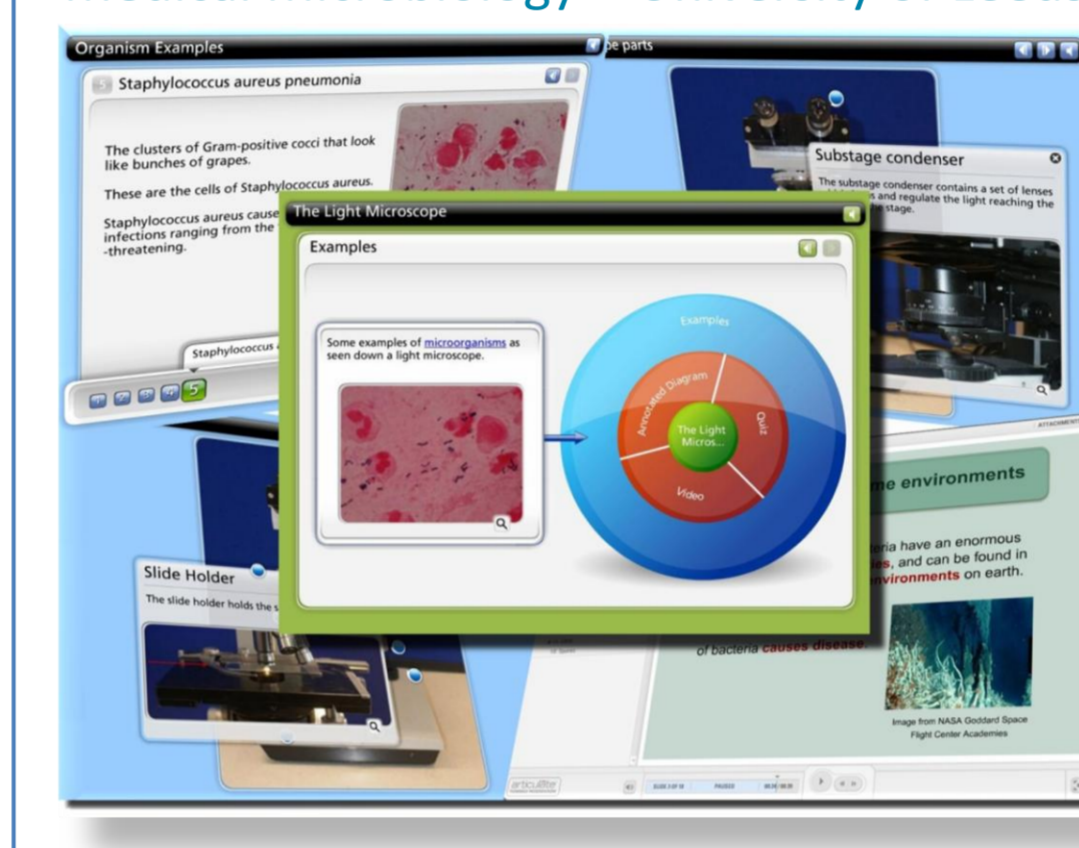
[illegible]

Organism Examples

Staphylococcus aureus pneumonia

The clusters of Gram-positive cocci that look like bunches of grapes.

These are the cells of Staphylococcus aureus.

Staphylococcus aureus cause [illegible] infections ranging from the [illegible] -threatening.

Staphylococcus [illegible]

5

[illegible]pe parts

Substage condenser

The substage condenser contains a set of lenses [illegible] and regulate the light reaching the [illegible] stage.

The Light Microscope

Examples

Some examples of microorganisms as seen down a light microscope.

Examples

Annotated Diagram

Quiz

Video

The Light Micros...

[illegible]me environments

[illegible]ria have an enormous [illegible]es, and can be found in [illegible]nvironments on earth.

of bacteria causes disease.

Image from NASA Goddard Space Flight Center Academies

Slide Holder

The slide holder holds the s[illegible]

articulate

ATTACHMENTS

SLIDE 3 OF 10 PAUSED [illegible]